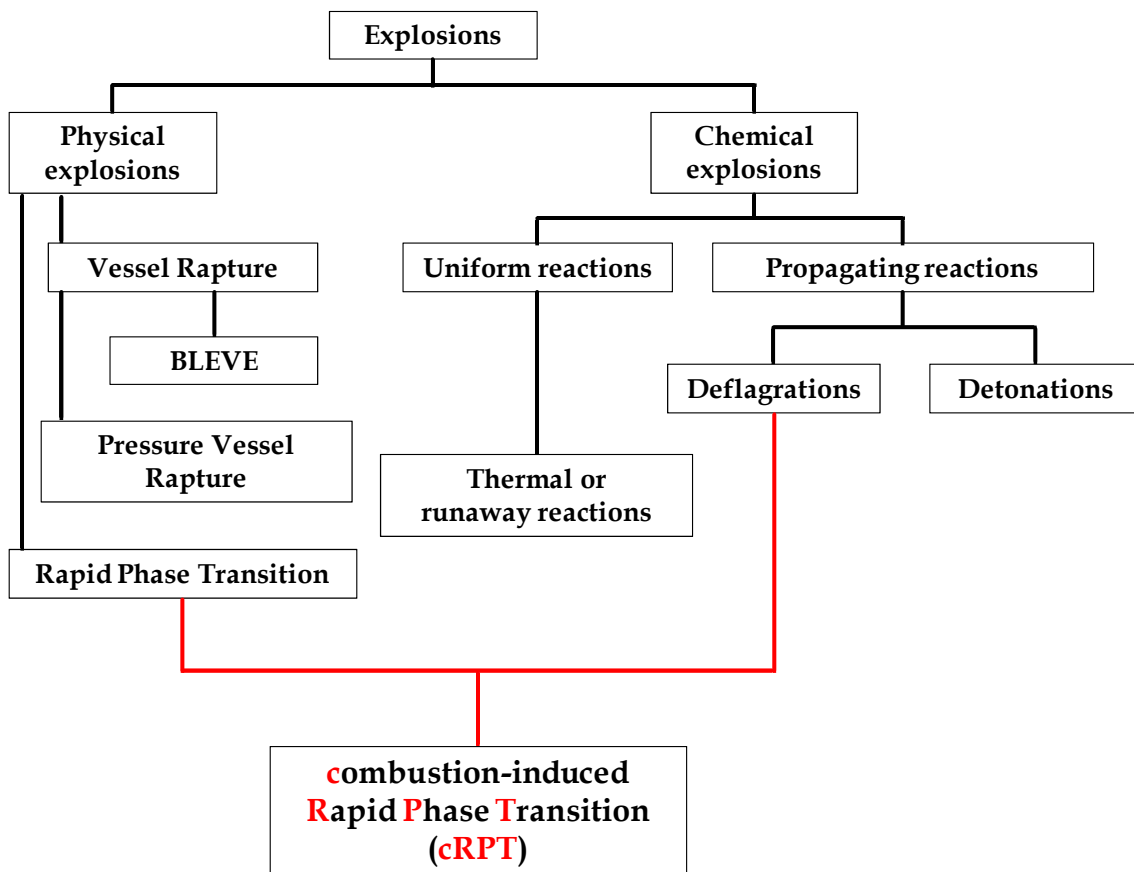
Explosions

Physical explosions

Chemical explosions

Vessel Rapture

BLEVE

Pressure Vessel Rapture

Uniform reactions

Thermal or runaway reactions

Propagating reactions

Deflagrations

Detonations

Rapid Phase Transition

combustion-induced Rapid Phase Transition (cRPT)